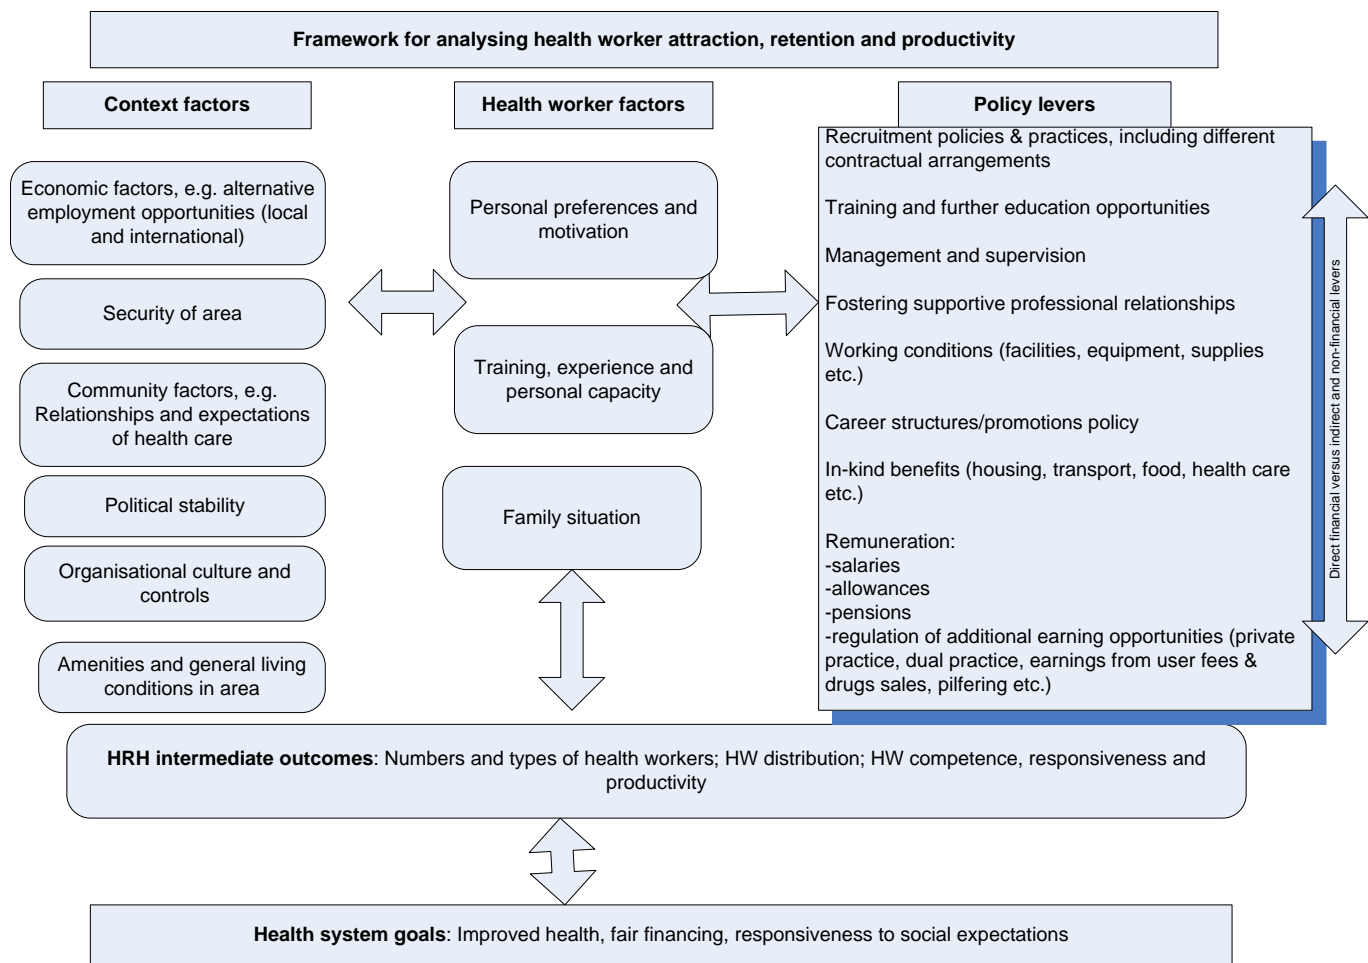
Framework for analysing health worker attraction, retention and productivity

Context factors

Economic factors, e.g. alternative employment opportunities (local and international)

Security of area

Community factors, e.g. Relationships and expectations of health care

Political stability

Organisational culture and controls

Amenities and general living conditions in area

Health worker factors

Personal preferences and motivation

Training, experience and personal capacity

Family situation

Policy levers

Recruitment policies & practices, including different contractual arrangements

Training and further education opportunities

Management and supervision

Fostering supportive professional relationships

Working conditions (facilities, equipment, supplies etc.)

Career structures/promotions policy

In-kind benefits (housing, transport, food, health care etc.)

Remuneration:
-salaries
-allowances
-pensions
-regulation of additional earning opportunities (private practice, dual practice, earnings from user fees & drugs sales, pilfering etc.)

Direct financial versus indirect and non-financial levers

**HRH intermediate outcomes**: Numbers and types of health workers; HW distribution; HW competence, responsiveness and productivity

**Health system goals**: Improved health, fair financing, responsiveness to social expectations